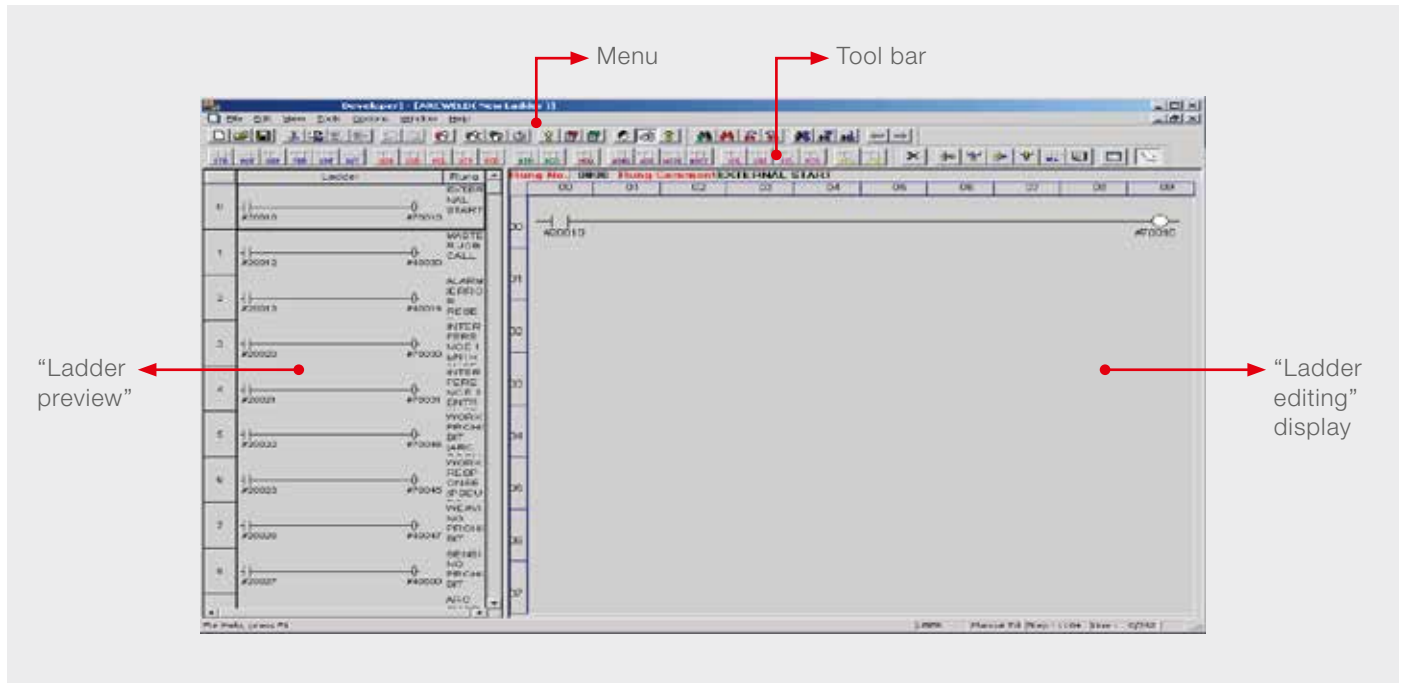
Menu

Tool bar

Developer] - [ARCWELD(New Ladder 1)]

File Edit View Tools Options Window Help

Ladder

Rung

Rung No. 0000 Rung Comment EXTERNAL START

00 01 02 03 04 05 06 07 08 09

0 #20010 #70010 EXTERNAL START

1 #20012 #40030 MASTER JOB CALL

2 #20013 #40014 ALARM ERROR RESE

3 #20022 #70033 INTERFERENCE 1 ENTR

4 #20021 #70031 INTERFERENCE 1 ENTR

5 #20022 #70040 WORK PROHIBIT (ARC

6 #20023 #70045 WORK RESPONSE (PSEU

7 #20026 #40247 WEAVING PROHIBIT

8 #20027 #40000 SENSING PROHIBIT

ARC

00 #20010 #70010

01

02

03

04

05

06

07

"Ladder preview"

"Ladder editing" display

For Help, press F1

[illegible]